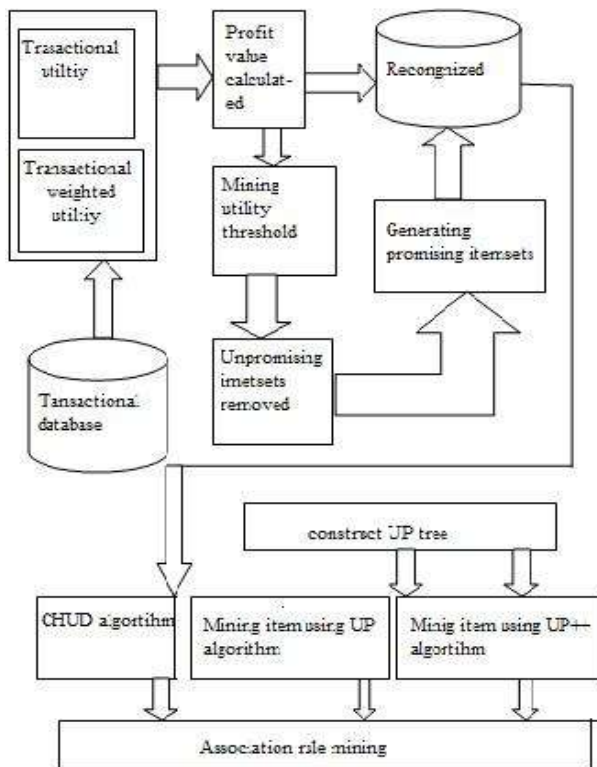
Trasactional utiltiy

Transactional weighted utiliy

Profit value calculated

Recongnized

Mining utility threshold

Generating promising itemsets

Unpromising imetsets removed

Tansactional database

construct UP tree

CHUD algorithm

Minirg item using UP algorithm

Minig item using UP++ algorithm

Association rule mining